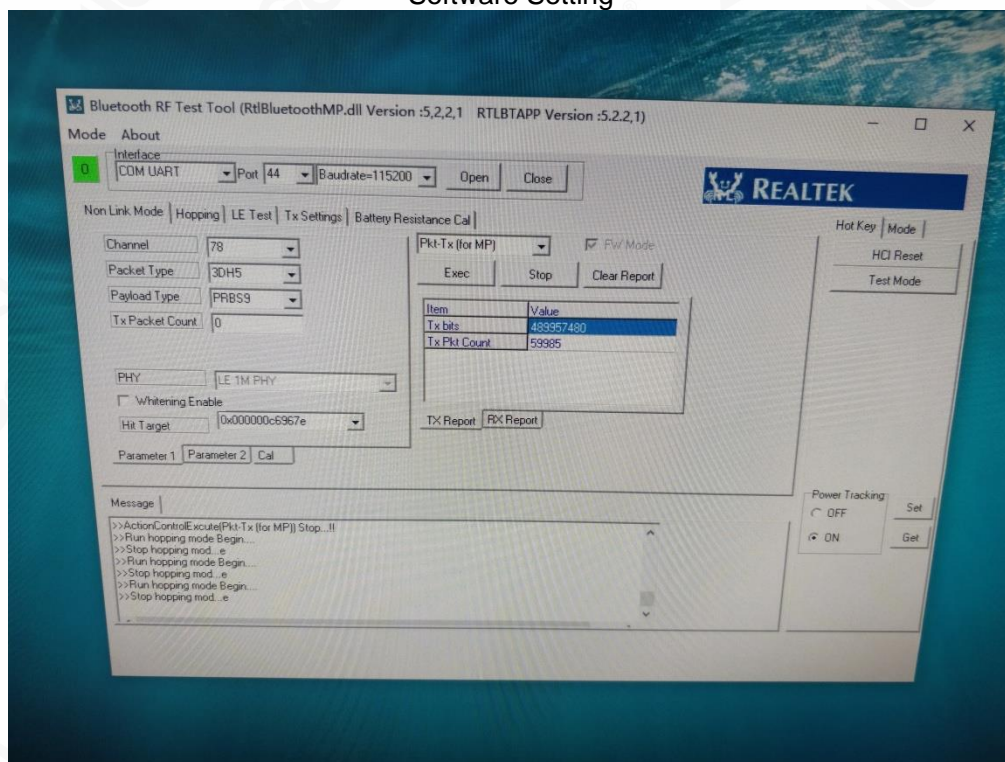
Software Setting

Bluetooth RF Test Tool (RtlBluetoothMP.dll Version :5,2,2,1 RTLBTAPP Version :5.2.2,1)

Mode About

Interface

0

COM UART

Port 44

Baudrate=115200

Open

Close

REALTEK

Non Link Mode | Hopping | LE Test | Tx Settings | Battery Resistance Cal

Channel 78

Packet Type 3DH5

Payload Type PRBS9

Tx Packet Count 0

PHY LE 1M PHY

Whitening Enable

Hit Target 0x000000c6967e

Parameter 1 | Parameter 2 | Cal

Pkt-Tx (for MP)

FW Mode

Exec

Stop

Clear Report

| Item | Value |
|---|---|
| Tx bits | 489957480 |
| Tx Pkt Count | 59985 |

TX Report | RX Report

Hot Key | Mode

HCI Reset

Test Mode

Message

>>ActionControlExcute(Pkt-Tx (for MP)) Stop...!!
>>Run hopping mode Begin....
>>Stop hopping mod...e
>>Run hopping mode Begin....
>>Stop hopping mod...e
>>Run hopping mode Begin....
>>Stop hopping mod...e

Power Tracking

OFF

ON

Set

Get